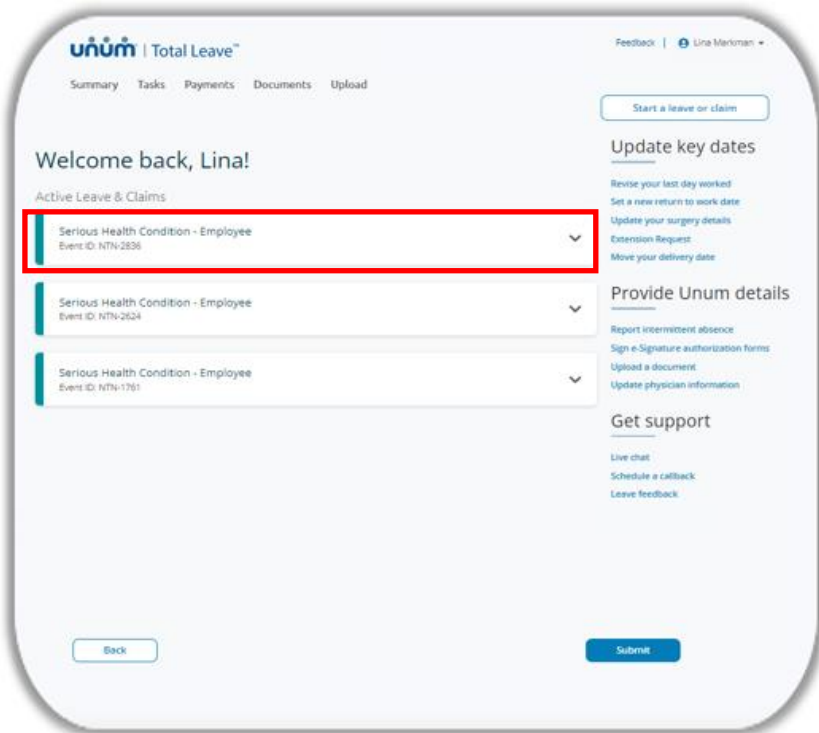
unum | Total Leave™

Feedback | Lina Markman

Summary Tasks Payments Documents Upload

Start a leave or claim

Welcome back, Lina!

Active Leave & Claims

Serious Health Condition - Employee
Event ID: NTN-2836

Serious Health Condition - Employee
Event ID: NTN-2624

Serious Health Condition - Employee
Event ID: NTN-1761

Update key dates

Revise your last day worked
Set a new return to work date
Update your surgery details
Extension Request
Move your delivery date

Provide Unum details

Report intermittent absence
Sign e-Signature authorization forms
Upload a document
Update physician information

Get support

Live chat
Schedule a callback
Leave feedback

Back

Submit